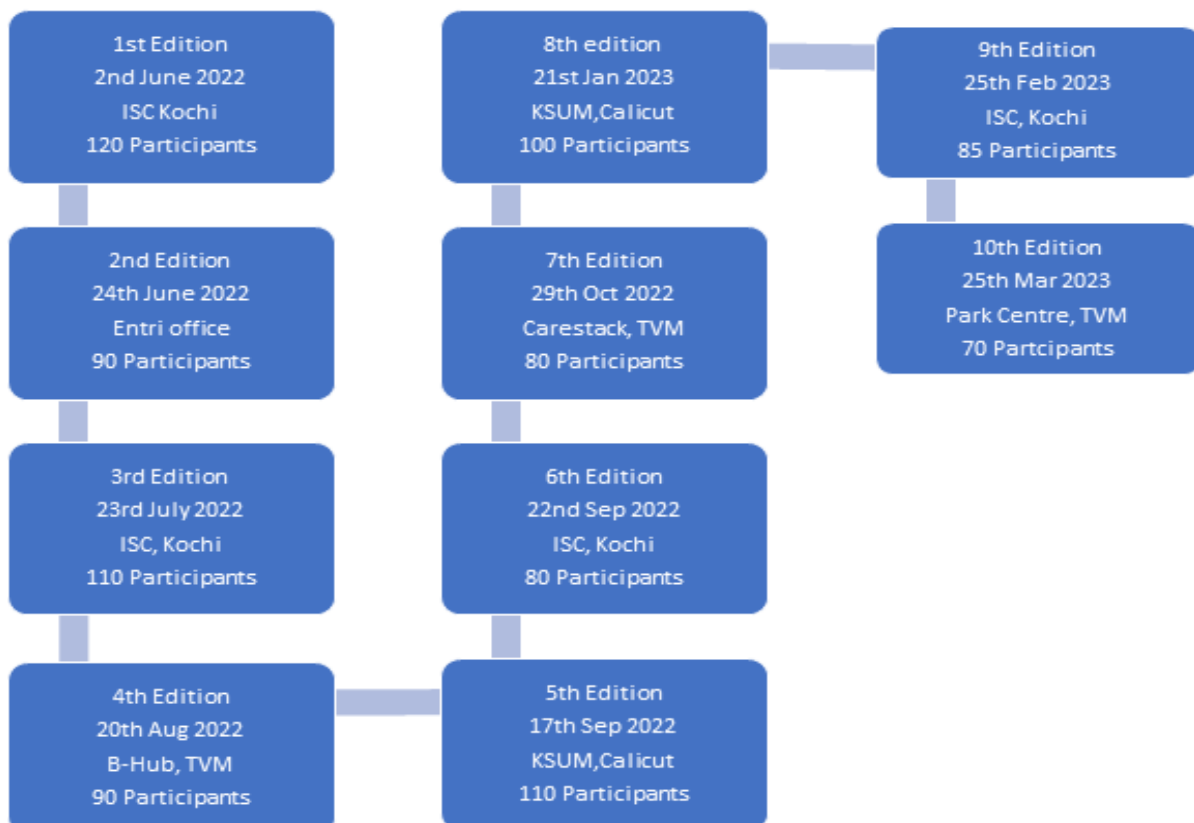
1st Edition
2nd June 2022
ISC Kochi
120 Participants

2nd Edition
24th June 2022
Entri office
90 Participants

3rd Edition
23rd July 2022
ISC, Kochi
110 Participants

4th Edition
20th Aug 2022
B-Hub, TVM
90 Participants

5th Edition
17th Sep 2022
KSUM,Calicut
110 Participants

6th Edition
22nd Sep 2022
ISC, Kochi
80 Participants

7th Edition
29th Oct 2022
Carestack, TVM
80 Participants

8th edition
21st Jan 2023
KSUM,Calicut
100 Participants

9th Edition
25th Feb 2023
ISC, Kochi
85 Participants

10th Edition
25th Mar 2023
Park Centre, TVM
70 Partcipants